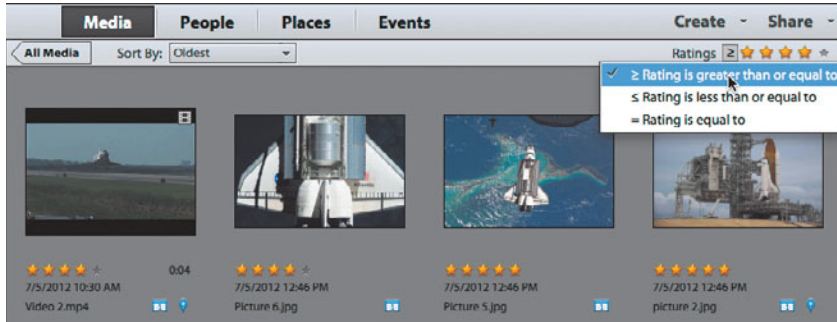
Media People Places Events

Create Share

All Media

Sort By: Oldest

Ratings ≥

✓ ≥ Rating is greater than or equal to

≤ Rating is less than or equal to

= Rating is equal to

0:04

7/5/2012 10:30 AM

Video 2.mp4

7/5/2012 12:46 PM

Picture 6.jpg

7/5/2012 12:46 PM

Picture 5.jpg

7/5/2012 12:46 PM

picture 2.jpg